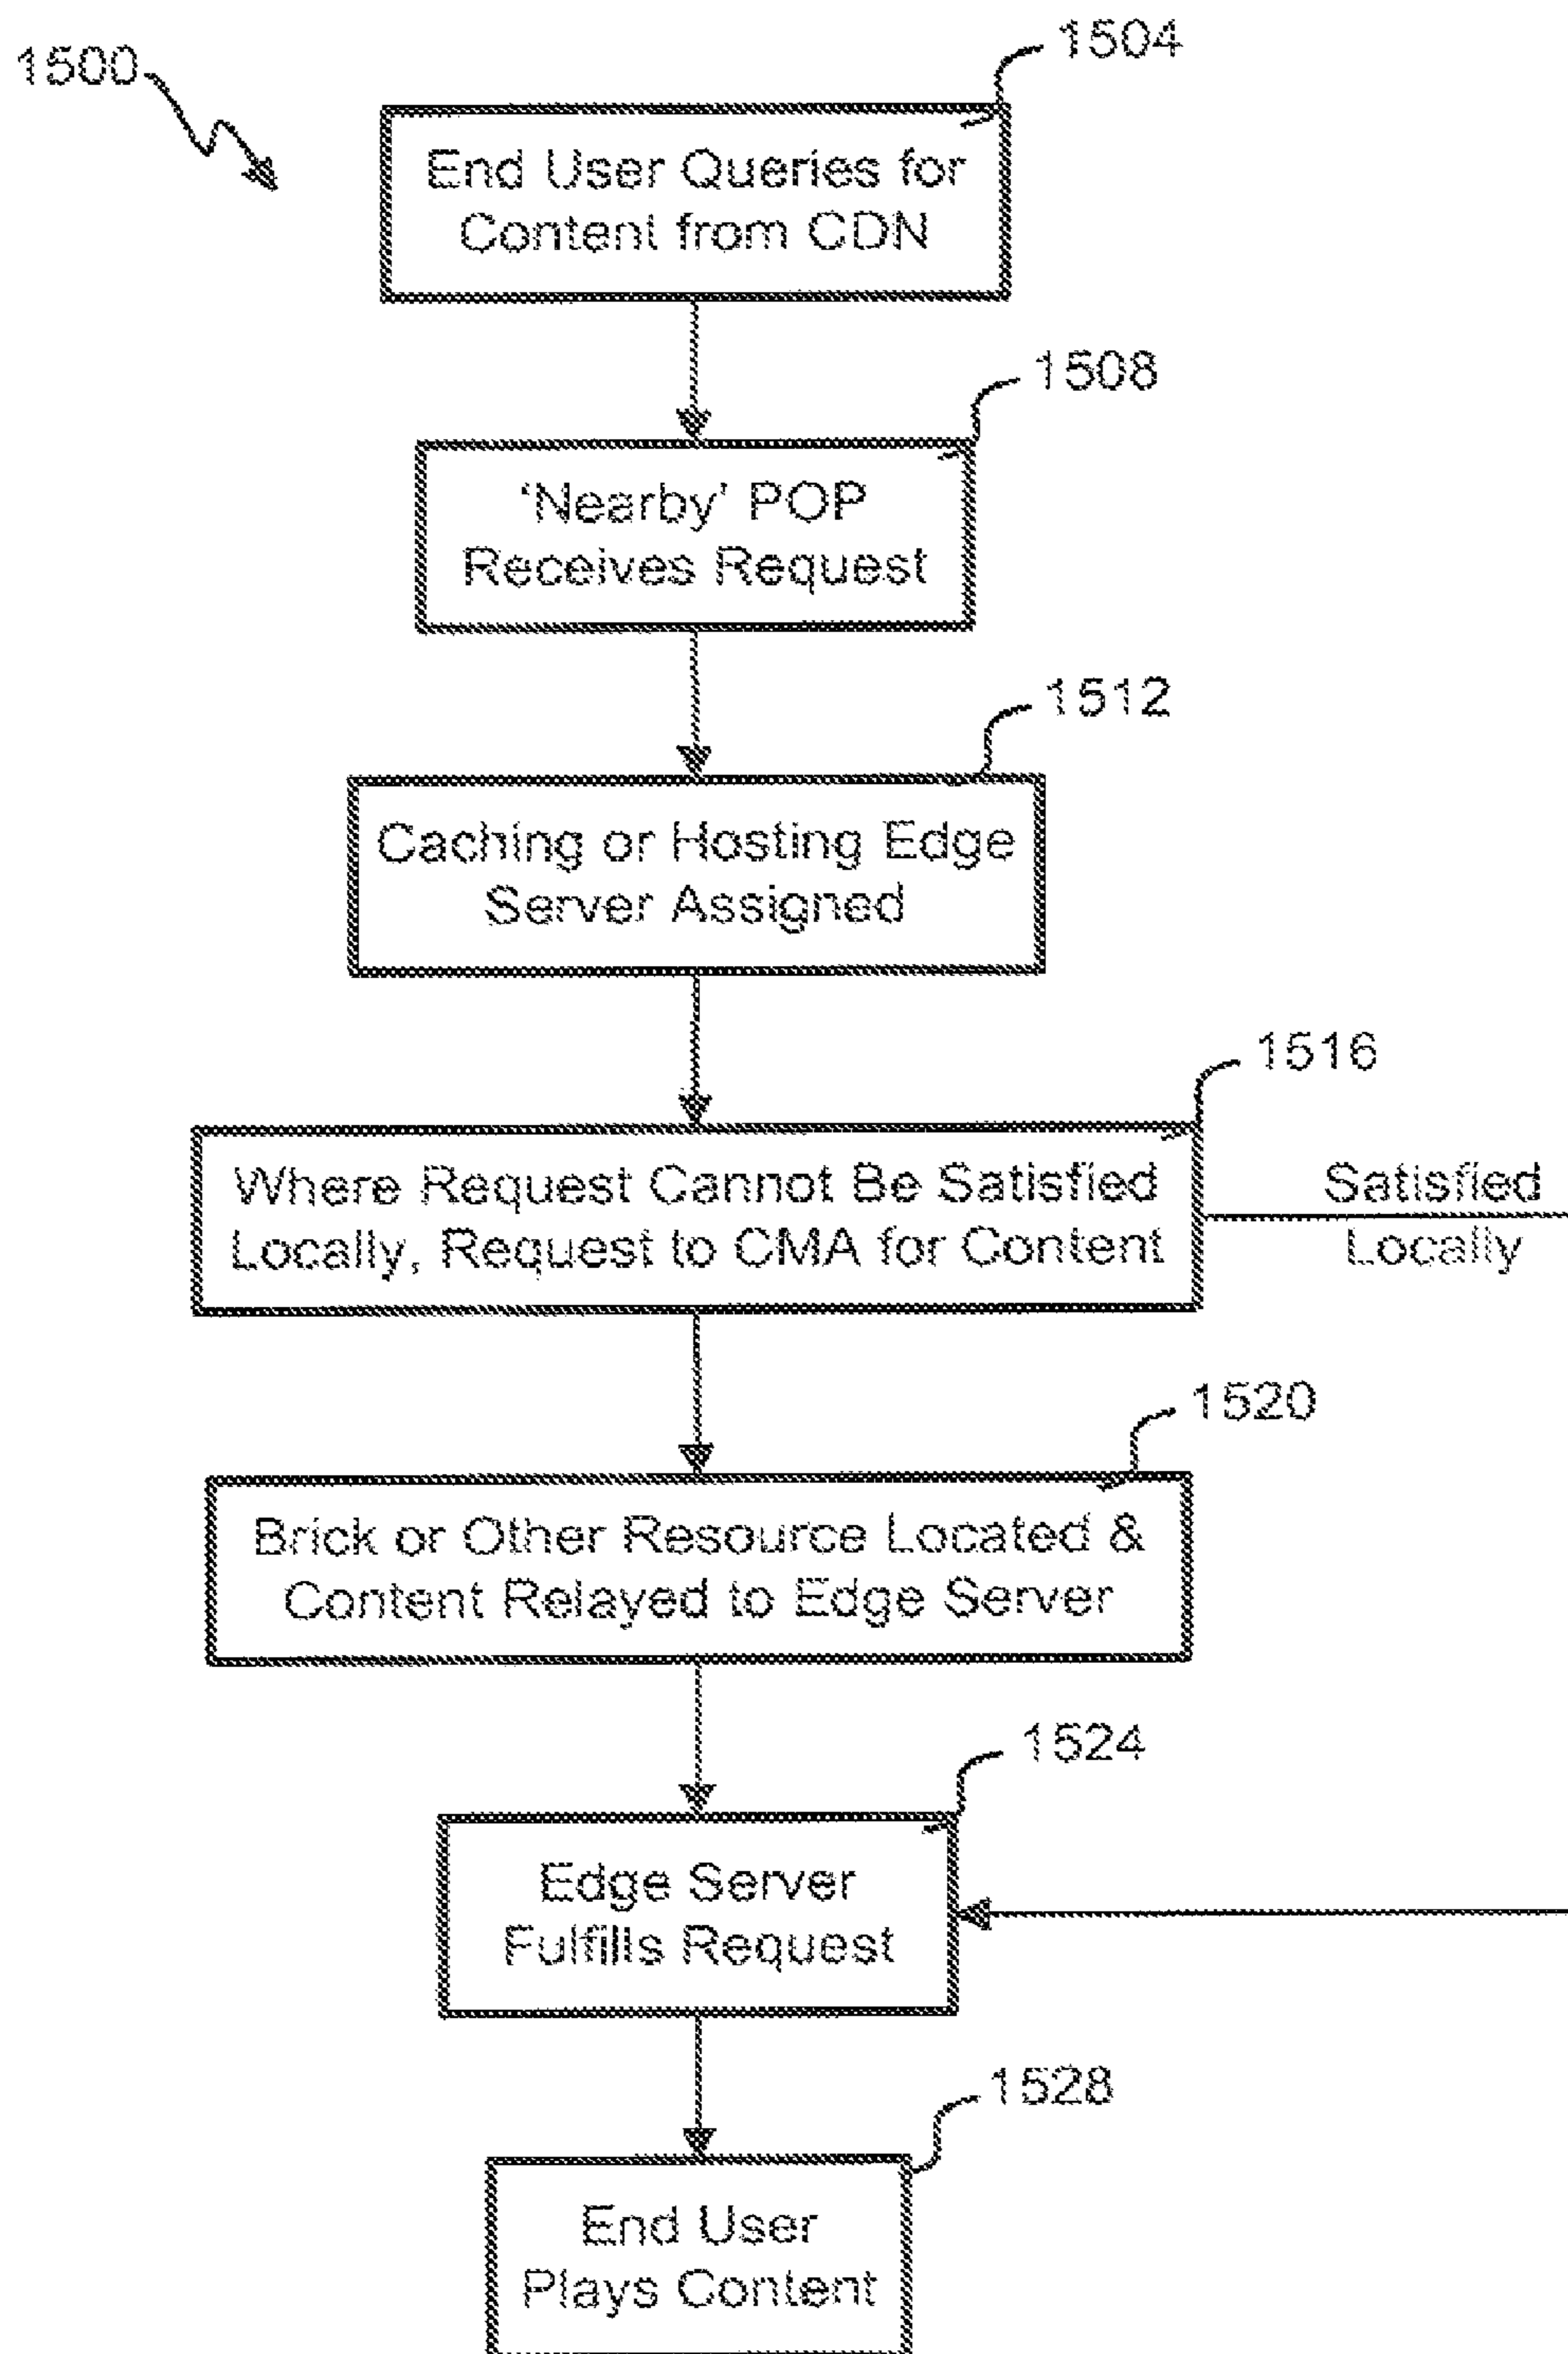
1500

1504

End User Queries for Content from CDN

1508

'Nearby' POP Receives Request

1512

Caching or Hosting Edge Server Assigned

1516

Where Request Cannot Be Satisfied Locally, Request to CMA for Content

Satisfied Locally

1520

Brick or Other Resource Located & Content Relayed to Edge Server

1524

Edge Server Fulfills Request

1528

End User Plays Content